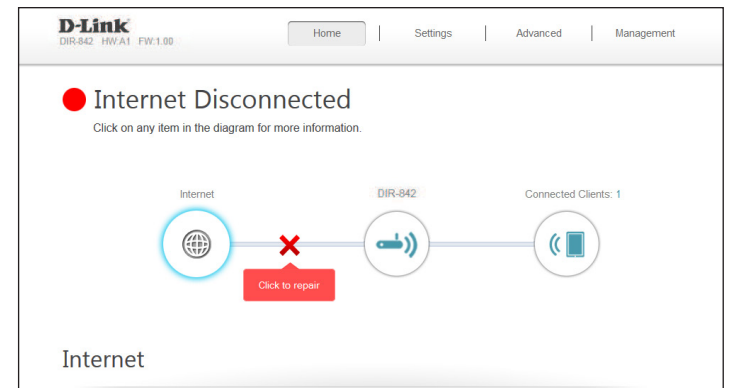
D-Link
DIR-842 HW:A1 FW:1.00

Home | Settings | Advanced | Management

Internet Disconnected
Click on any item in the diagram for more information.

Internet
DIR-842
Connected Clients: 1

Click to repair

Internet